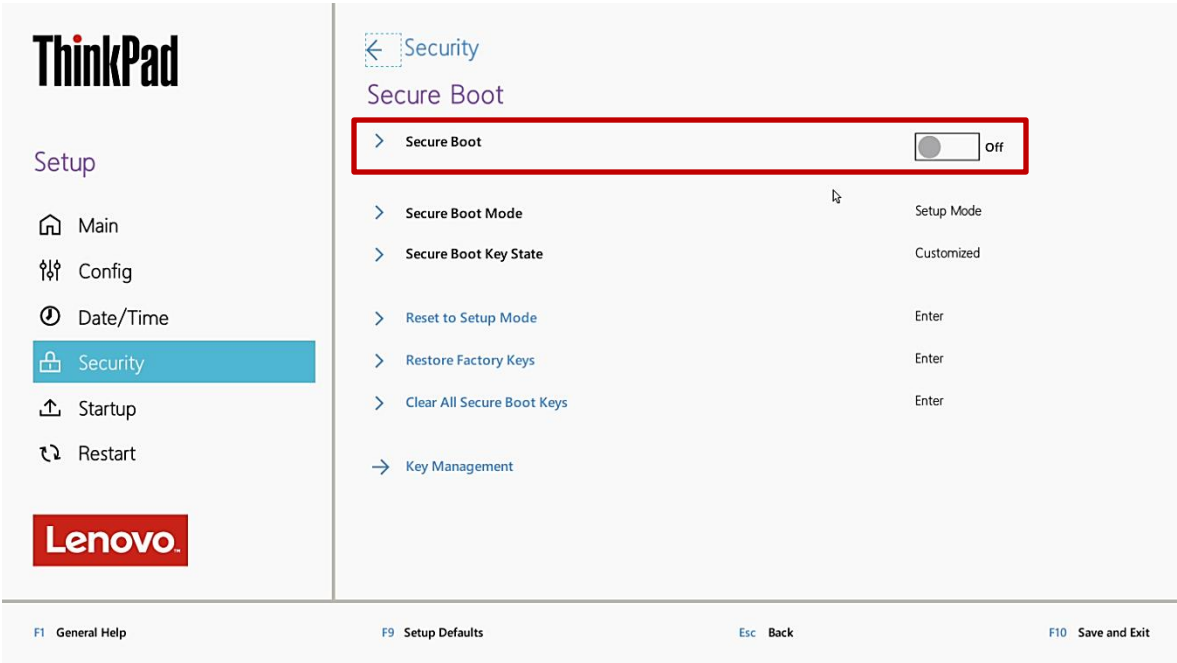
ThinkPad

Setup

Main
Config
Date/Time
Security
Startup
Restart

Lenovo

Security

Secure Boot

Secure Boot Off

Secure Boot Mode Setup Mode
Secure Boot Key State Customized

Reset to Setup Mode Enter
Restore Factory Keys Enter
Clear All Secure Boot Keys Enter

Key Management

F1 General Help
F9 Setup Defaults
Esc Back
F10 Save and Exit